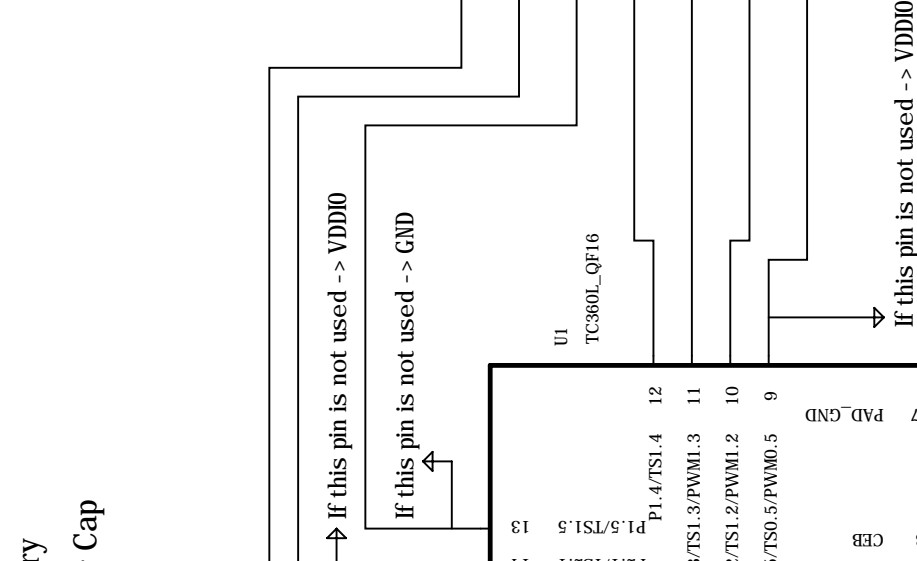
ry
Cap

If this pin is not used -> VDDIO

If this pin is not used -> GND

U1
TC360L_QF16

12
11
10
9

P1.4/TS1.4
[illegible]/TS1.3/PWM1.3
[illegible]/TS1.2/PWM1.2
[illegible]/TS0.5/PWM0.5

13
P1.5/TS1.5

PAD_GND
7

CEB

If this pin is not used -> VDDIO